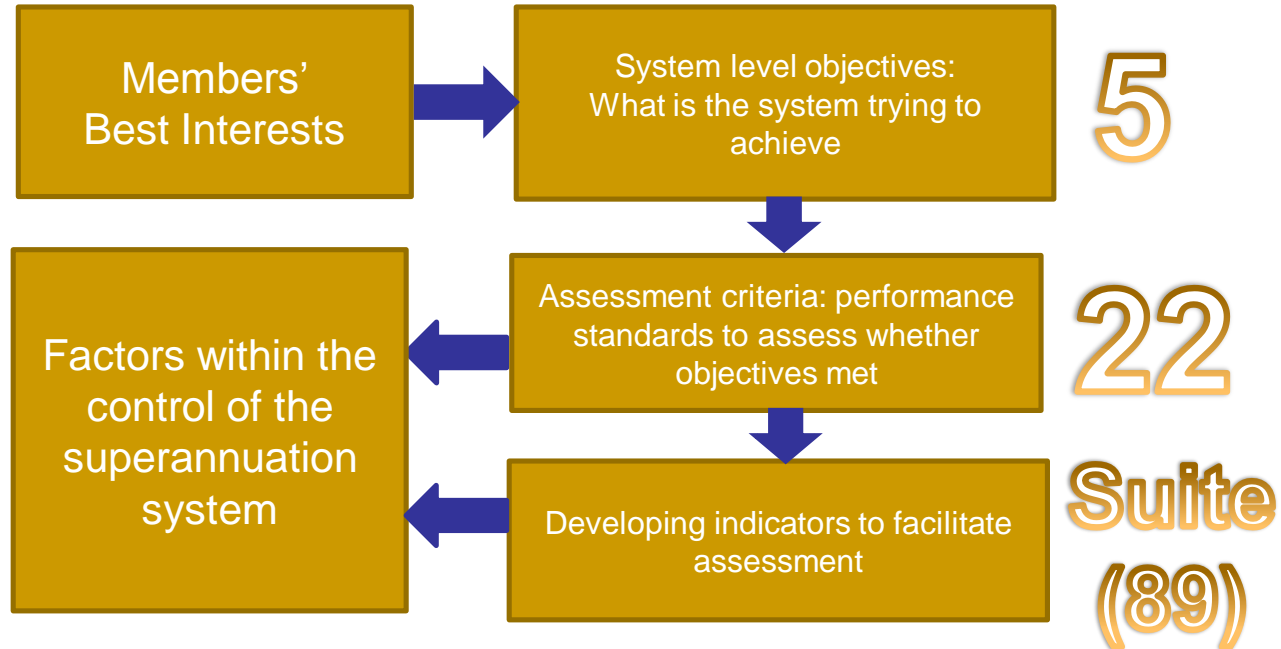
Members' Best Interests

System level objectives: What is the system trying to achieve

5

Factors within the control of the superannuation system

Assessment criteria: performance standards to assess whether objectives met

22

Developing indicators to facilitate assessment

Suite (89)